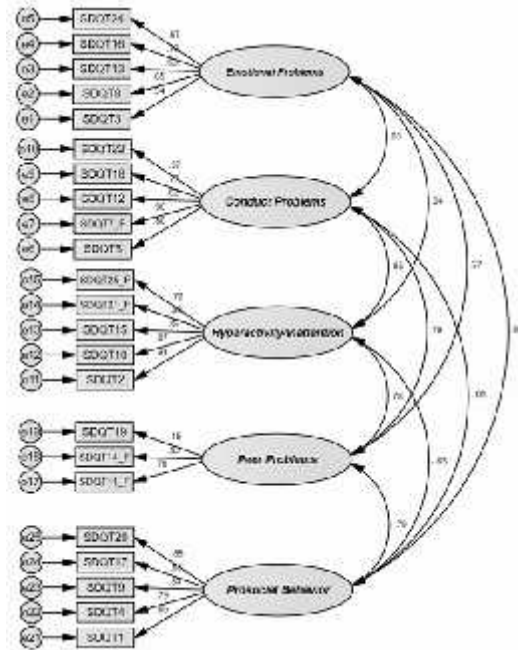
e5
SDQT24
e4
SDQT16
e3
SDQT13
e2
SDQT8
e1
SDQT3
.67
.63
.54
Emotional Problems
e10
SDQT22
e9
SDQT18
e8
SDQT12
e7
SDQT7_F
e6
SDQT5
.37
.56
.56
Conduct Problems
.63
.24
.37
e15
SDQT25_F
e14
SDQT21_F
e13
SDQT15
e12
SDQT10
e11
SDQT2
.77
.87
.81
Hyperactivity/Inattention
.83
.79
e18
SDQT19
e16
SDQT14_F
e17
SDQT11_F
.15
.82
.76
Peer Problems
.66
.68
.65
e25
SDQT20
e24
SDQT17
e23
SDQT9
e22
SDQT4
e21
SDQT1
.86
.73
.83
Prosocial Behavior
.76